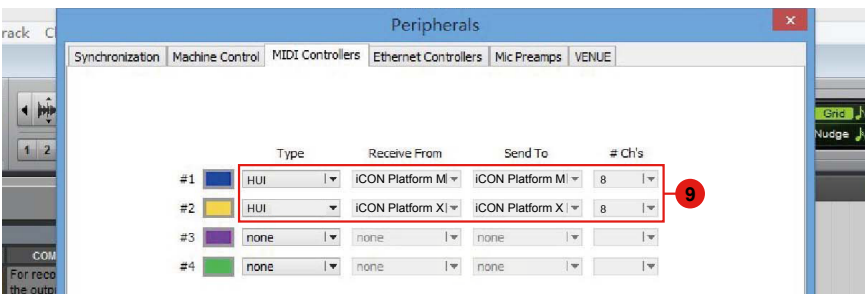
rack C

Peripherals

Synchronization | Machine Control | MIDI Controllers | Ethernet Controllers | Mic Preamps | VENUE

| | Type | Receive From | Send To | # Ch's |
|---|---|---|---|---|
| #1 | HUI | iCON Platform M | iCON Platform M | 8 |
| #2 | HUI | iCON Platform X | iCON Platform X | 8 |
| #3 | none | none | none | |
| #4 | none | none | none | |

9

Grid

Nudge

1 2

COM

For reco

the outp